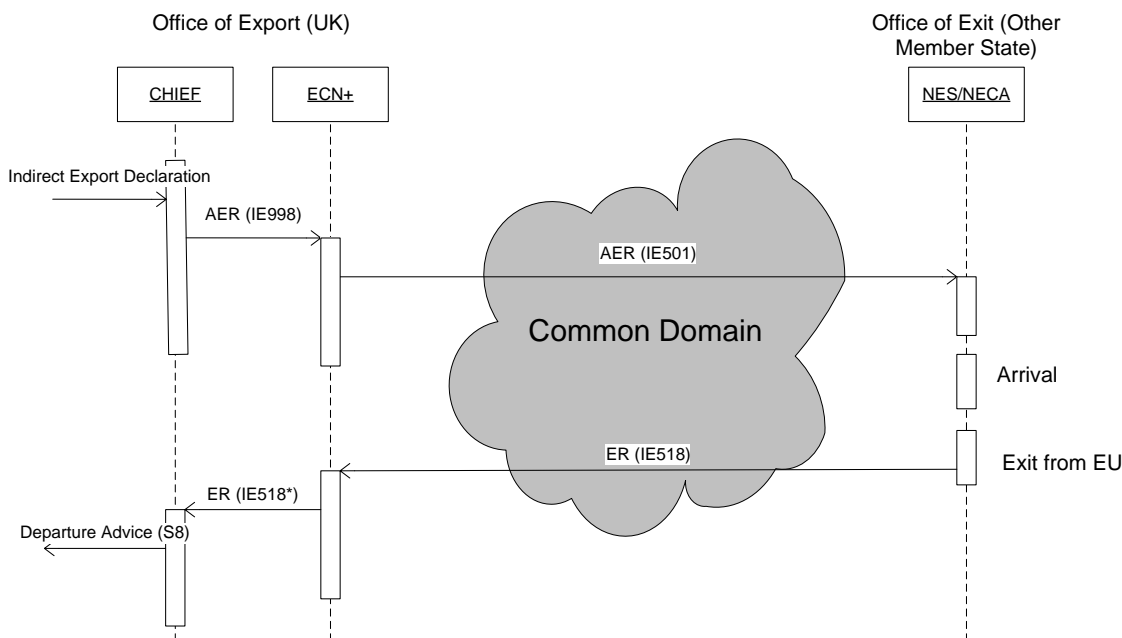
Office of Export (UK)

Office of Exit (Other Member State)

CHIEF

ECN+

NES/NECA

Indirect Export Declaration

AER (IE998)

AER (IE501)

Common Domain

Arrival

ER (IE518)

Exit from EU

ER (IE518*)

Departure Advice (S8)